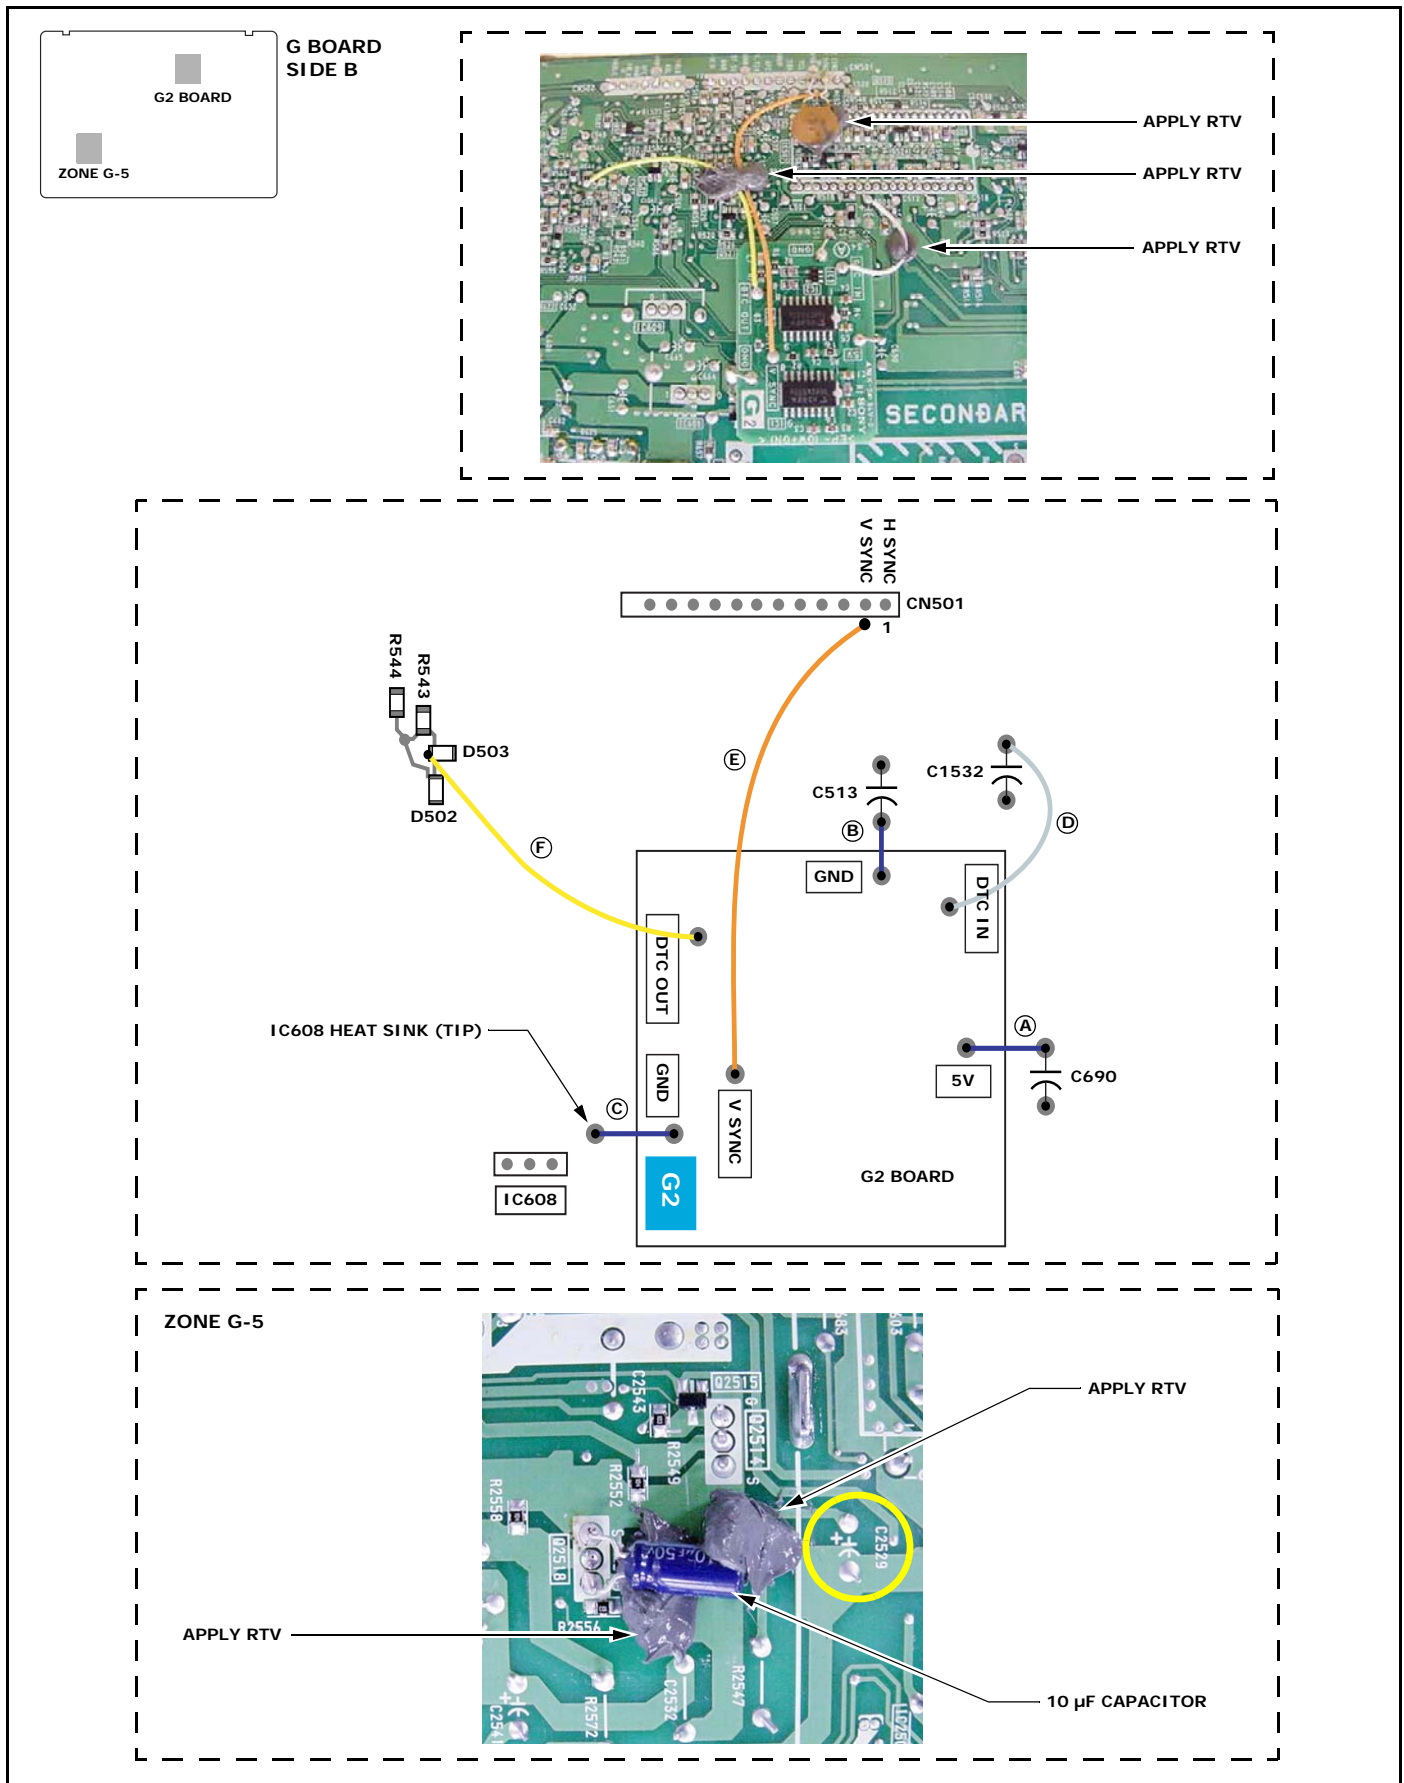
G2 BOARD

ZONE G-5

G BOARD
SIDE B

APPLY RTV

APPLY RTV

APPLY RTV

SECONDAR

H SYNC
V SYNC

CN501

1

R544

R543

D503

D502

Ⓔ

C513

C1532

Ⓑ

Ⓓ

Ⓕ

GND

DTC IN

DTC OUT

IC608 HEAT SINK (TIP)

GND

Ⓐ

5V

C690

Ⓒ

V SYNC

IC608

G2

G2 BOARD

ZONE G-5

APPLY RTV

APPLY RTV

10 μF CAPACITOR

Q2515

Q2514

C2543

R2549

R2552

R2558

Q2518

R2556

C2529

R2547

C2532

R2572

C2541